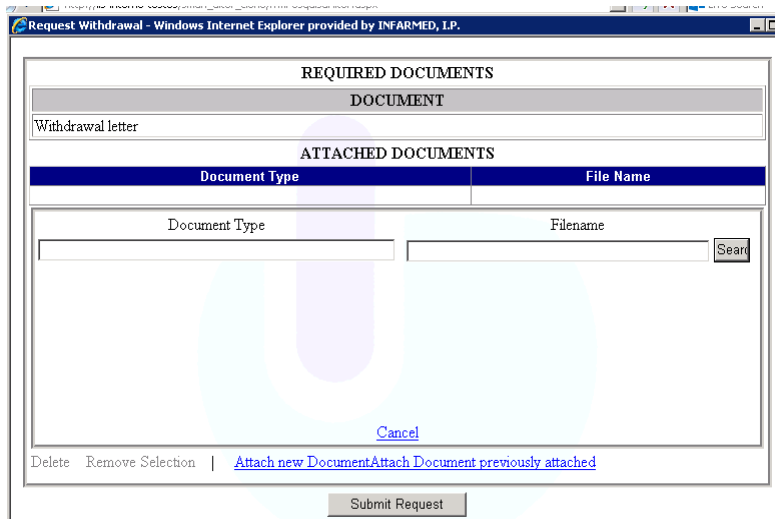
Request Withdrawal - Windows Internet Explorer provided by INFARMED, I.P.

REQUIRED DOCUMENTS

| DOCUMENT |
|---|
| Withdrawal letter |

ATTACHED DOCUMENTS

| Document Type | File Name |
|---|---|
| | |

Document Type

Filename

Searc

Cancel

Delete Remove Selection | Attach new DocumentAttach Document previously attached

Submit Request